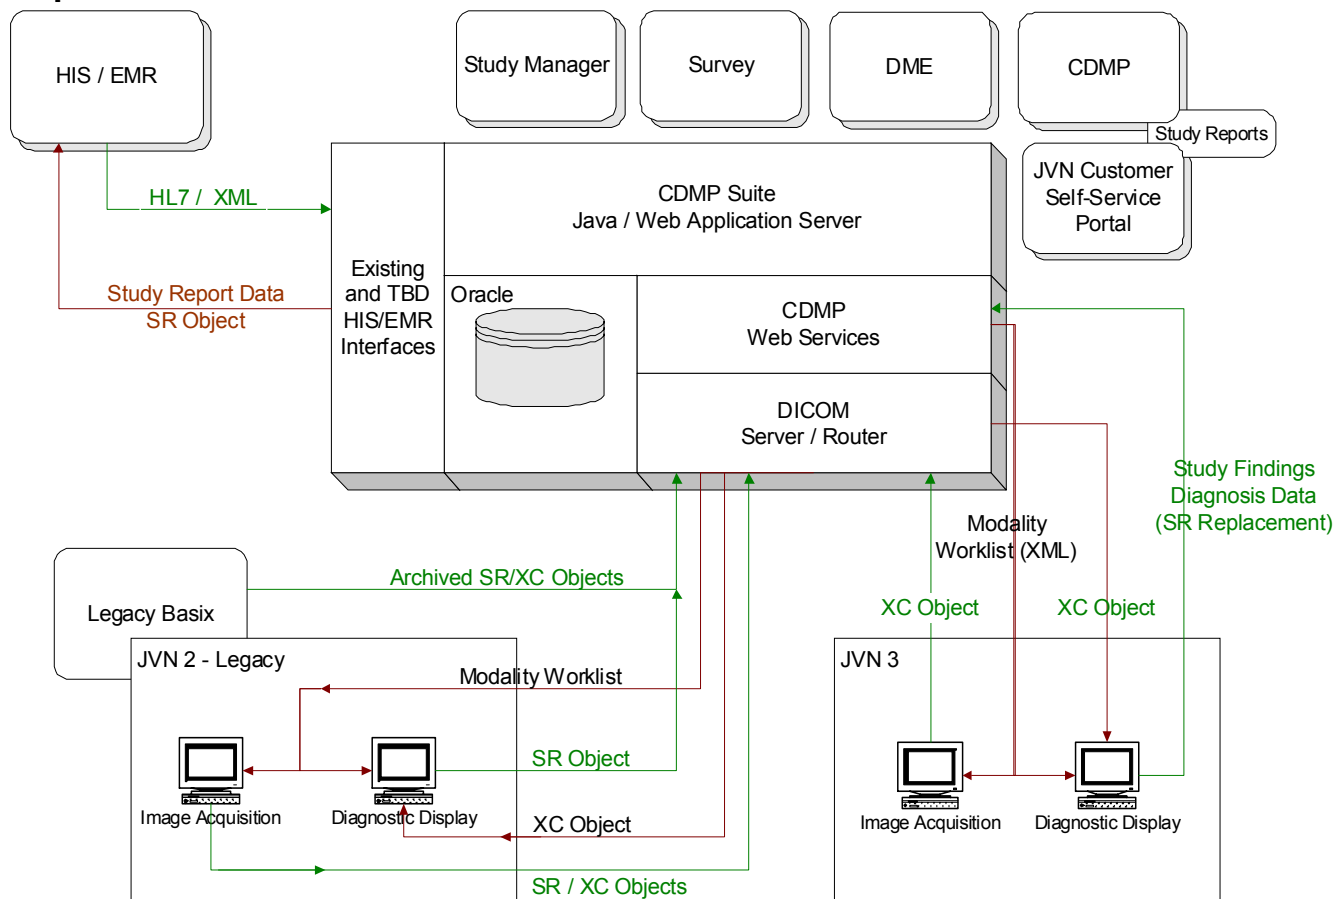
HIS / EMR

Study Manager

Survey

DME

CDMP

Study Reports

JVN Customer Self-Service Portal

HL7 / XML

CDMP Suite
Java / Web Application Server

Existing and TBD HIS/EMR Interfaces

Study Report Data
SR Object

Oracle

CDMP
Web Services

DICOM
Server / Router

Study Findings
Diagnosis Data
(SR Replacement)

Modality
Worklist (XML)

Legacy Basix

Archived SR/XC Objects

XC Object

XC Object

JVN 2 - Legacy

JVN 3

Modality Worklist

SR Object

Image Acquisition

Diagnostic Display

XC Object

SR / XC Objects

Image Acquisition

Diagnostic Display